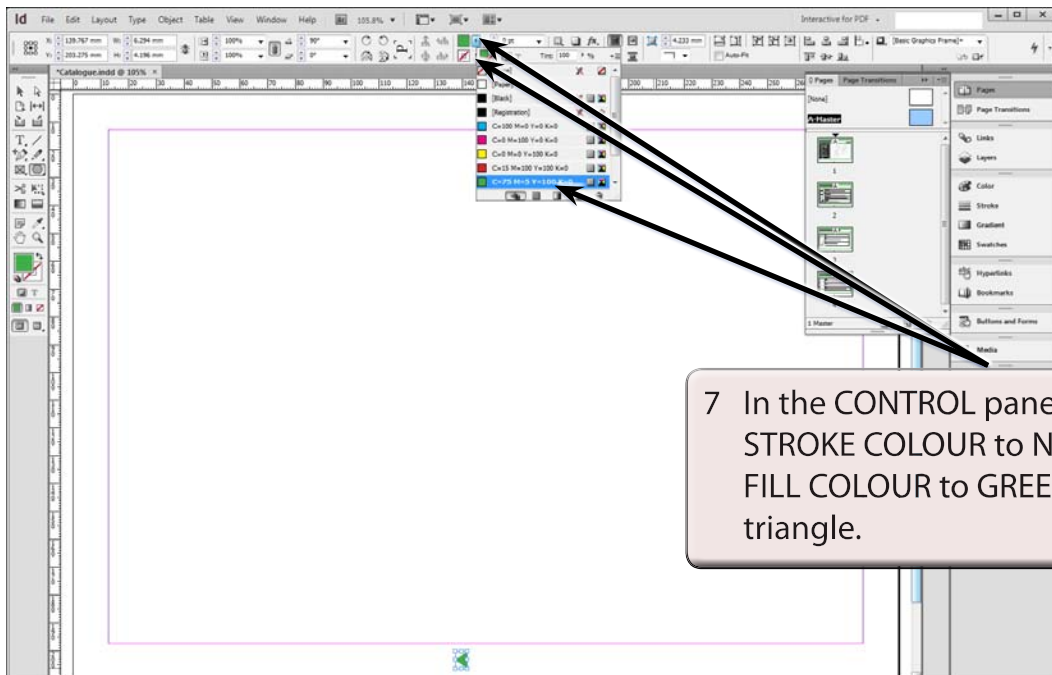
Id File Edit Layout Type Object Table View Window Help 105.8%

Interactive for PDF

X: 139.767 mm Y: 203.275 mm W: 6.294 mm H: 4.196 mm

100% 100% 90° 0°

1 pt

Tint: 100 %

4.233 mm

Auto-Fit

[Basic Graphics Frame]+

*Catalogue.indd @ 105%

[None]
[Paper]
[Black]
[Registration]
C=100 M=0 Y=0 K=0
C=0 M=100 Y=0 K=0
C=0 M=0 Y=100 K=0
C=15 M=100 Y=100 K=0
C=75 M=5 Y=100 K=0

Pages Page Transitions

[None]

A-Master

1

2

3

1 Master

Pages
Page Transitions
Links
Layers
Color
Stroke
Gradient
Swatches
Hyperlinks
Bookmarks
Buttons and Forms
Media

7 In the CONTROL pane STROKE COLOUR to N FILL COLOUR to GREE triangle.